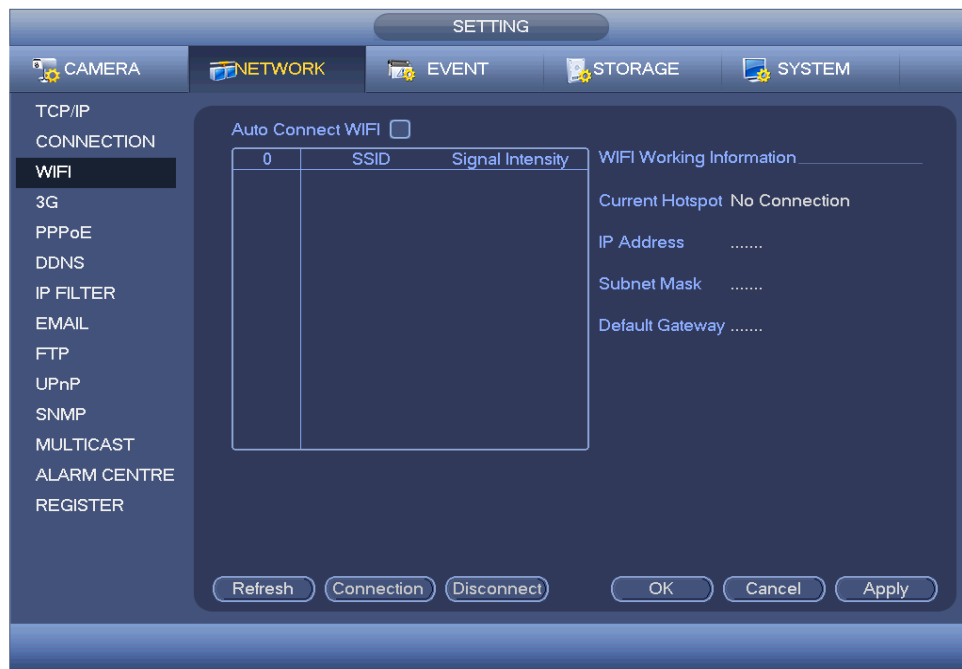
SETTING

CAMERA NETWORK EVENT STORAGE SYSTEM

TCP/IP
CONNECTION
WIFI
3G
PPPoE
DDNS
IP FILTER
EMAIL
FTP
UPnP
SNMP
MULTICAST
ALARM CENTRE
REGISTER

Auto Connect WIFI

| 0 | SSID | Signal Intensity |
|---|---|---|

WIFI Working Information

Current Hotspot No Connection

IP Address .......

Subnet Mask .......

Default Gateway .......

Refresh Connection Disconnect OK Cancel Apply